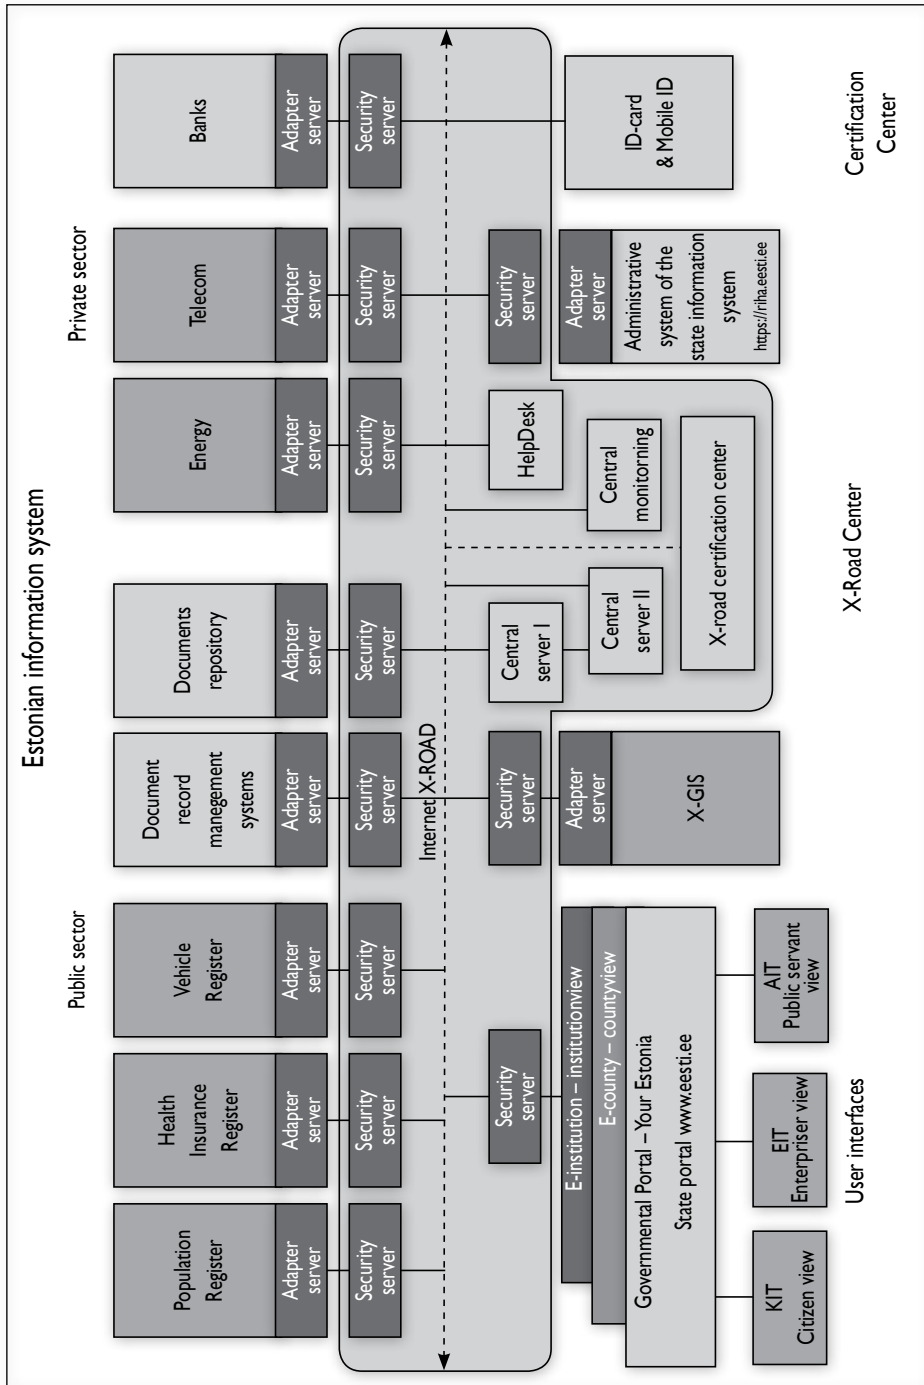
Estonian information system

Public sector

Private sector

Population Register

Adapter server

Security server

Health Insurance Register

Adapter server

Security server

Vehicle Register

Adapter server

Security server

Document record manegement systems

Adapter server

Security server

Documents repository

Adapter server

Security server

Energy

Adapter server

Security server

Telecom

Adapter server

Security server

Banks

Adapter server

Security server

Internet X-ROAD

Security server

Security server

Adapter server

X-GIS

Central server I

Central server II

HelpDesk

Central monitorning

X-road certification center

Security server

Adapter server

Administrative system of the state information system https://riha.eesti.ee

ID-card & Mobile ID

Certification Center

X-Road Center

E-institution – institutionview

E-county – countyview

Governmental Portal – Your Estonia

State portal www.eesti.ee

KIT Citizen view

EIT Enterpriser view

AIT Public servant view

User interfaces